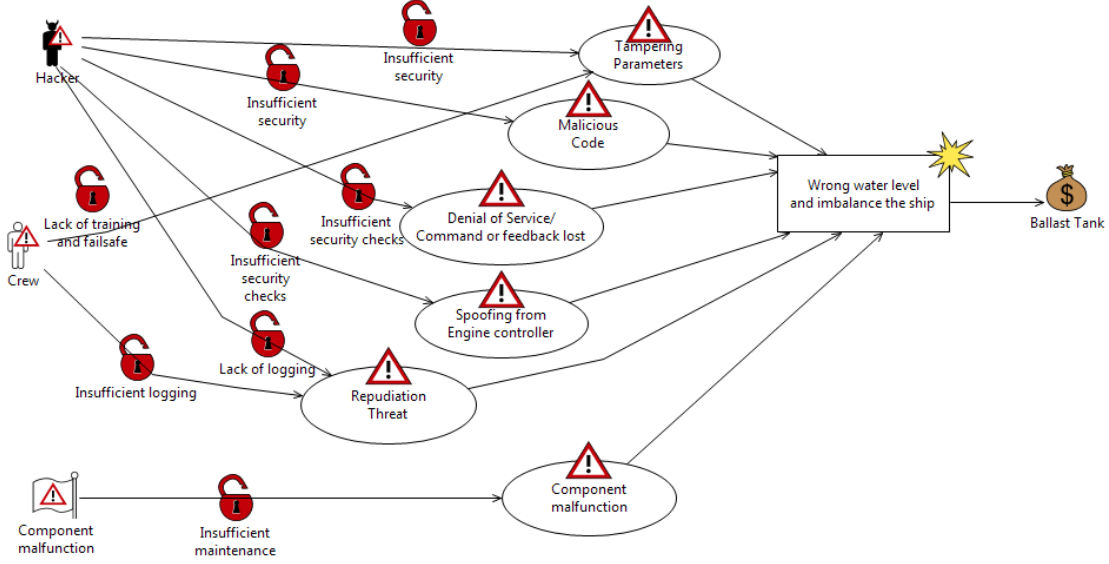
Hacker

Insufficient security

Tampering Parameters

Insufficient security

Malicious Code

Lack of training and failsafe

Insufficient security checks

Denial of Service/ Command or feedback lost

Wrong water level and imbalance the ship

Ballast Tank

Crew

Insufficient security checks

Spoofing from Engine controller

Lack of logging

Insufficient logging

Repudiation Threat

Component malfunction

Insufficient maintenance

Component malfunction